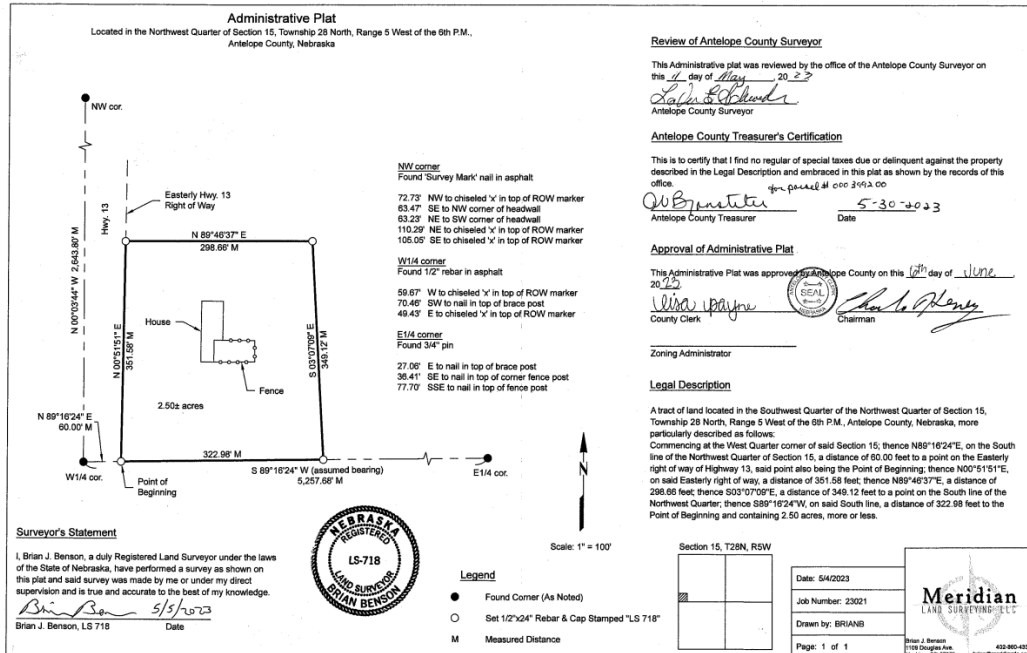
Administrative Plat
Located in the Northwest Quarter of Section 15, Township 28 North, Range 5 West of the 6th P.M., Antelope County, Nebraska

NW cor.

Easterly Hwy. 13 Right of Way

Hwy. 13

N 89°46'37" E
298.66' M

N 00°03'44" W 2,643.80' M

House

N 00°51'51" E
351.58' M

S 03°07'09" E
349.12' M

Fence

2.50± acres

N 89°16'24" E
60.00' M

322.98' M

W1/4 cor.

Point of Beginning

S 89°16'24" W (assumed bearing)
5,257.68' M

E1/4 cor.

N

NW corner
Found "Survey Mark" nail in asphalt

72.73' NW to chiseled 'x' in top of ROW marker
63.47' SE to NW corner of headwall
63.23' NE to SW corner of headwall
110.29' NE to chiseled 'x' in top of ROW marker
105.05' SE to chiseled 'x' in top of ROW marker

W1/4 corner
Found 1/2" rebar in asphalt

59.67' W to chiseled 'x' in top of ROW marker
70.46' SW to nail in top of brace post
49.43' E to chiseled 'x' in top of ROW marker

E1/4 corner
Found 3/4" pin

27.06' E to nail in top of brace post
36.41' SE to nail in top of corner fence post
77.70' SSE to nail in top of fence post

Review of Antelope County Surveyor

This Administrative plat was reviewed by the office of the Antelope County Surveyor on this 11 day of May, 20 23
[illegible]
Antelope County Surveyor

Antelope County Treasurer's Certification

This is to certify that I find no regular of special taxes due or delinquent against the property described in the Legal Description and embraced in this plat as shown by the records of this office. for parcel # 000 3992.00
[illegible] 5-30-2023
Antelope County Treasurer Date

Approval of Administrative Plat

This Administrative Plat was approved by Antelope County on this 6th day of June 20 23.
Lisa Payne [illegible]
County Clerk SEAL Chairman

Zoning Administrator

Legal Description

A tract of land located in the Southwest Quarter of the Northwest Quarter of Section 15, Township 28 North, Range 5 West of the 6th P.M., Antelope County, Nebraska, more particularly described as follows:
Commencing at the West Quarter corner of said Section 15; thence N89°16'24"E, on the South line of the Northwest Quarter of Section 15, a distance of 60.00 feet to a point on the Easterly right of way of Highway 13, said point also being the Point of Beginning; thence N00°51'51"E, on said Easterly right of way, a distance of 351.58 feet; thence N89°46'37"E, a distance of 298.66 feet; thence S03°07'09"E, a distance of 349.12 feet to a point on the South line of the Northwest Quarter; thence S89°16'24"W, on said South line, a distance of 322.98 feet to the Point of Beginning and containing 2.50 acres, more or less.

Surveyor's Statement

I, Brian J. Benson, a duly Registered Land Surveyor under the laws of the State of Nebraska, have performed a survey as shown on this plat and said survey was made by me or under my direct supervision and is true and accurate to the best of my knowledge.
Brian Benson 5/5/2023
Brian J. Benson, LS 718 Date

NEBRASKA REGISTERED LS-718 LAND SURVEYOR BRIAN BENSON

Scale: 1" = 100'

Legend
Found Corner (As Noted)
Set 1/2"x24" Rebar & Cap Stamped "LS 718"
M Measured Distance

Section 15, T28N, R5W

Date: 5/4/2023
Job Number: 23021
Drawn by: BRIANB
Page: 1 of 1

Meridian
LAND SURVEYING LLC
Brian J. Benson
1109 Douglas Ave.
402-860-43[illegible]